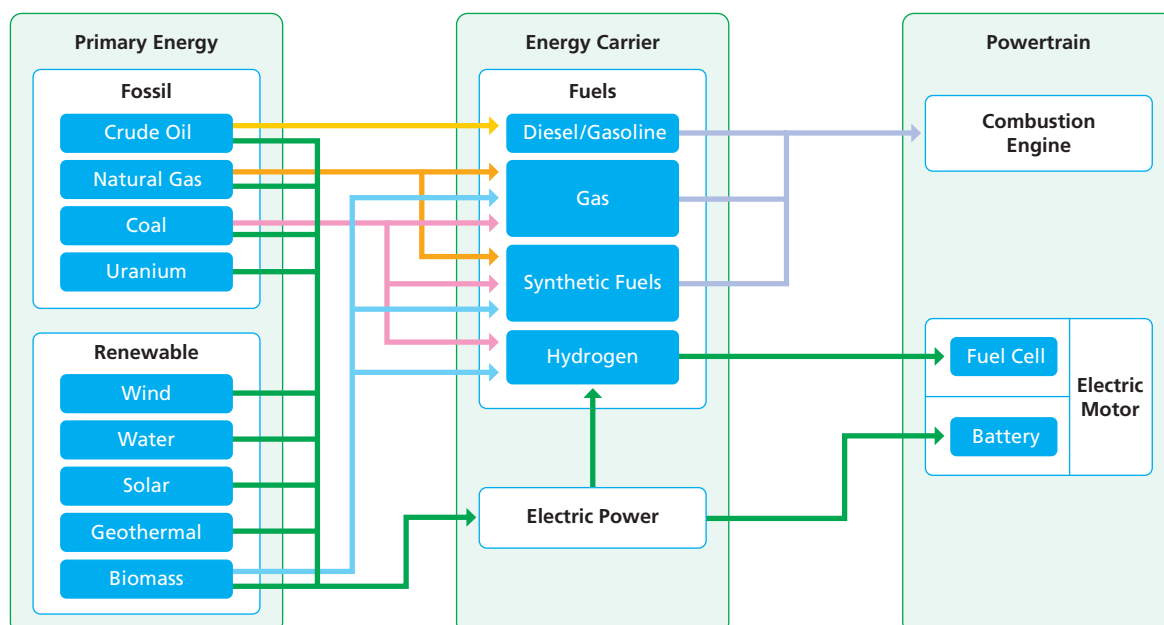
Primary Energy

Fossil

Crude Oil

Natural Gas

Coal

Uranium

Renewable

Wind

Water

Solar

Geothermal

Biomass

Energy Carrier

Fuels

Diesel/Gasoline

Gas

Synthetic Fuels

Hydrogen

Electric Power

Powertrain

Combustion Engine

Fuel Cell

Battery

Electric Motor